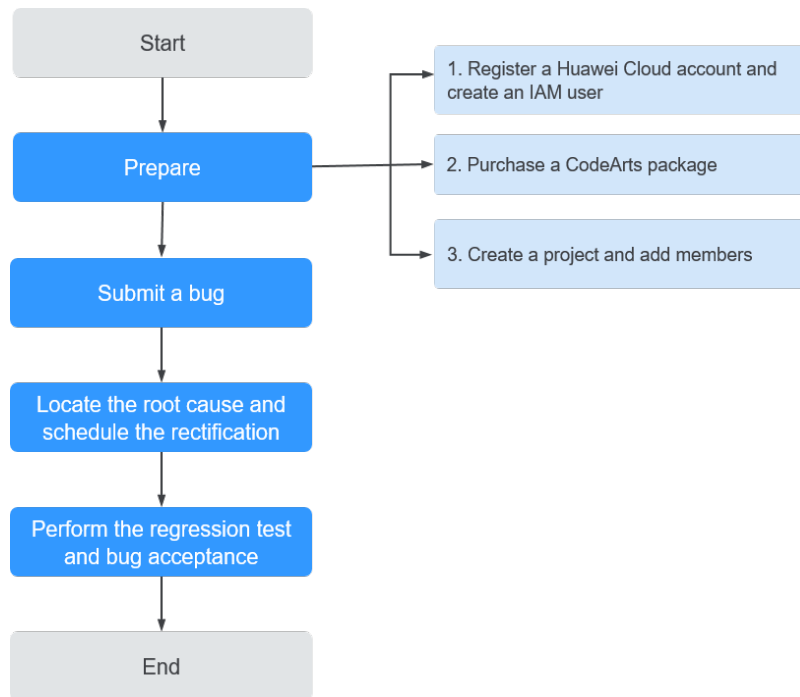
Start

Prepare

1. Register a Huawei Cloud account and create an IAM user

2. Purchase a CodeArts package

3. Create a project and add members

Submit a bug

Locate the root cause and schedule the rectification

Perform the regression test and bug acceptance

End